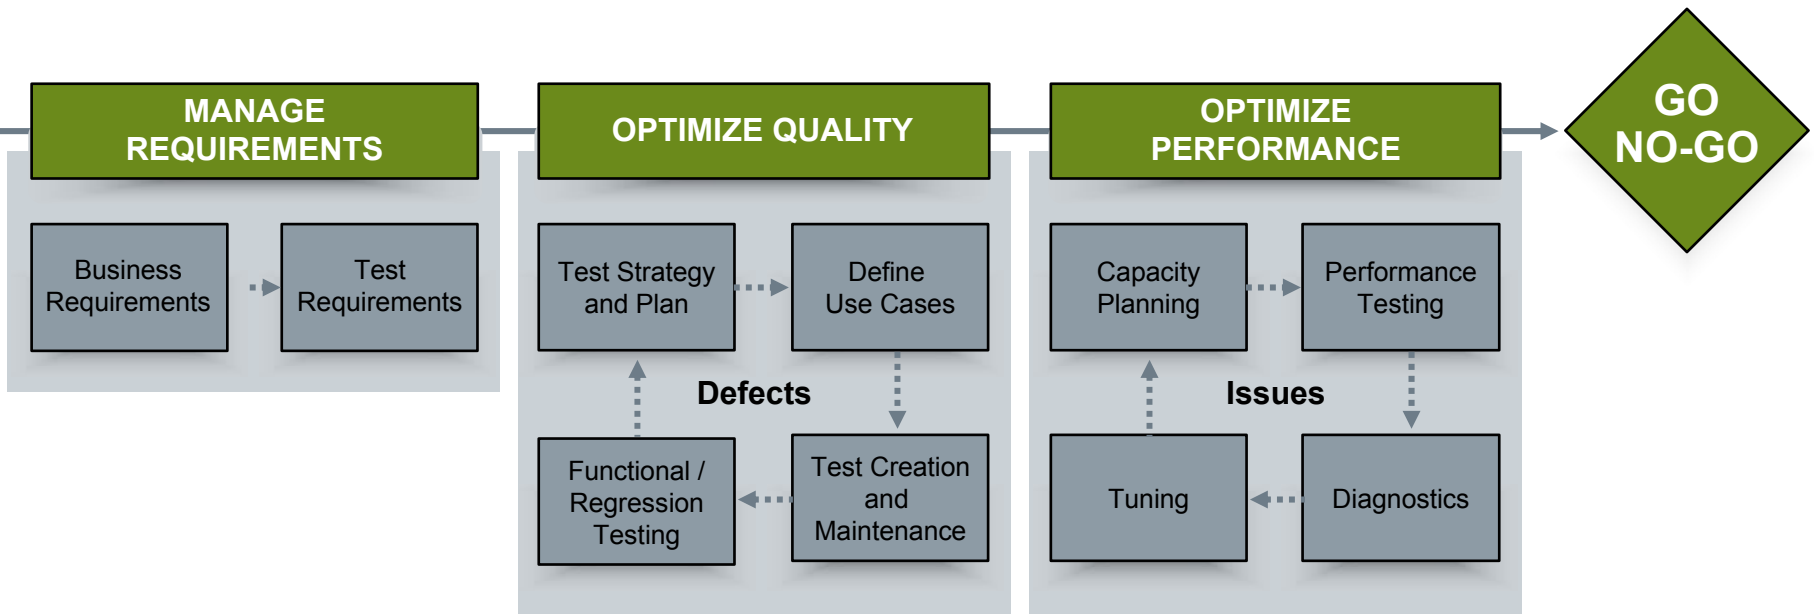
MANAGE REQUIREMENTS

Business Requirements

Test Requirements

OPTIMIZE QUALITY

Test Strategy and Plan

Define Use Cases

Defects

Functional / Regression Testing

Test Creation and Maintenance

OPTIMIZE PERFORMANCE

Capacity Planning

Performance Testing

Issues

Tuning

Diagnostics

GO NO-GO